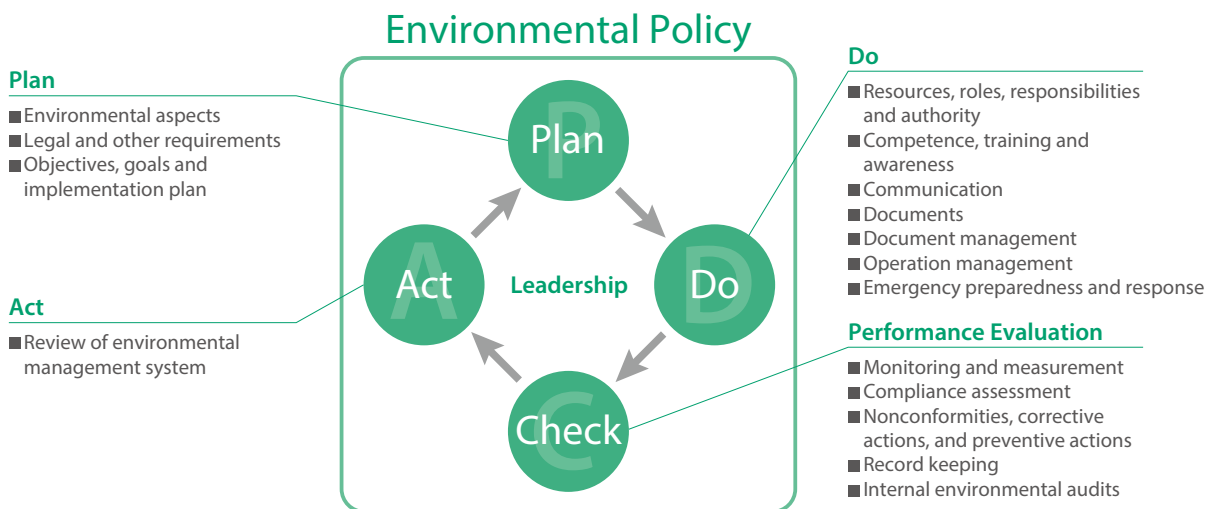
Environmental Policy

Plan
■ Environmental aspects
■ Legal and other requirements
■ Objectives, goals and implementation plan

Act
■ Review of environmental management system

Plan

Act

Leadership

Do

Check

Do
■ Resources, roles, responsibilities and authority
■ Competence, training and awareness
■ Communication
■ Documents
■ Document management
■ Operation management
■ Emergency preparedness and response

Performance Evaluation
■ Monitoring and measurement
■ Compliance assessment
■ Nonconformities, corrective actions, and preventive actions
■ Record keeping
■ Internal environmental audits